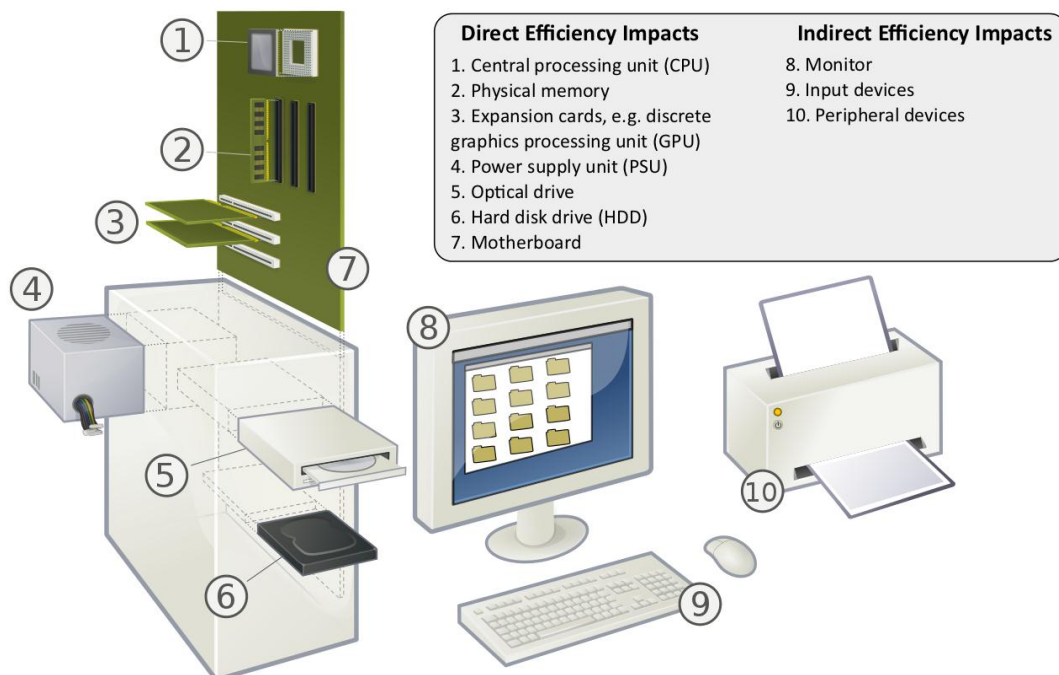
Direct Efficiency Impacts
1. Central processing unit (CPU)
2. Physical memory
3. Expansion cards, e.g. discrete graphics processing unit (GPU)
4. Power supply unit (PSU)
5. Optical drive
6. Hard disk drive (HDD)
7. Motherboard

Indirect Efficiency Impacts
8. Monitor
9. Input devices
10. Peripheral devices

1
2
3
4
5
6
7
8
9
10